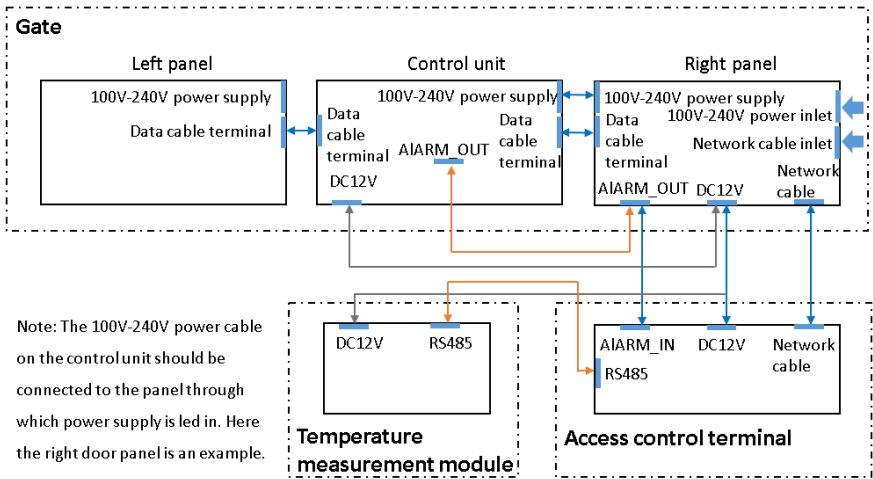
Gate

Left panel

100V-240V power supply

Data cable terminal

Control unit

100V-240V power supply

Data cable terminal

AlARM_OUT

Data cable terminal

DC12V

Right panel

100V-240V power supply

100V-240V power inlet

Data cable terminal

Network cable inlet

AlARM_OUT

DC12V

Network cable

Note: The 100V-240V power cable on the control unit should be connected to the panel through which power supply is led in. Here the right door panel is an example.

DC12V

RS485

Temperature measurement module

AlARM_IN

DC12V

Network cable

RS485

Access control terminal